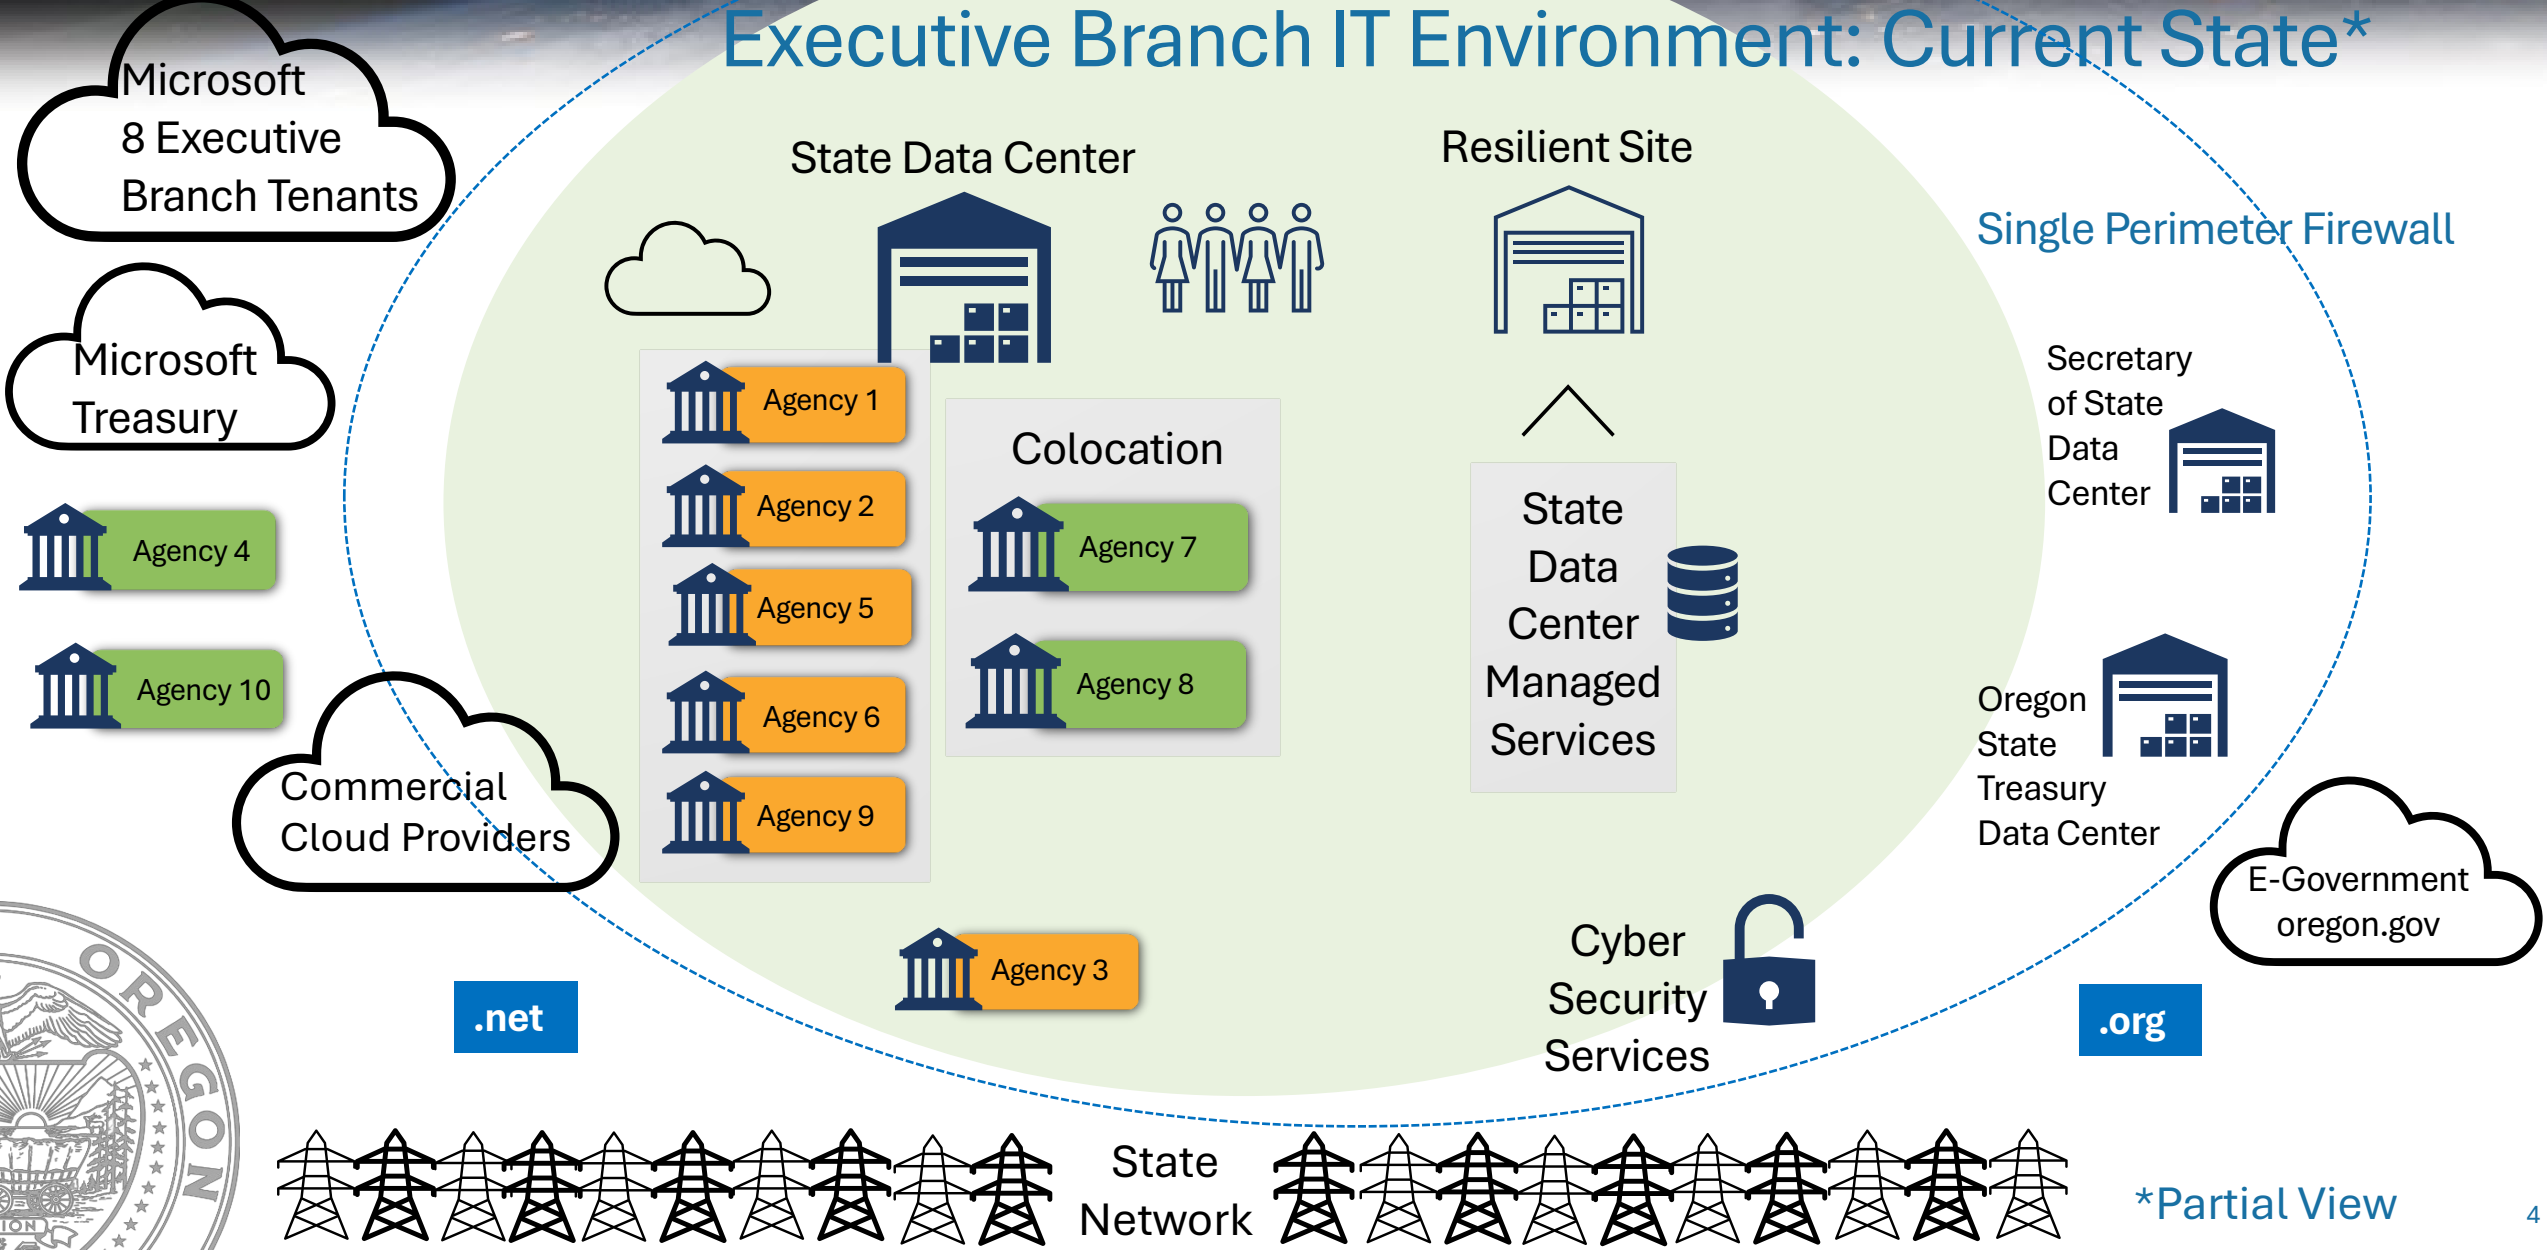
Executive Branch IT Environment: Current State*

Microsoft 8 Executive Branch Tenants

Microsoft Treasury

Agency 4

Agency 10

Commercial Cloud Providers

State Data Center

Agency 1

Agency 2

Agency 5

Agency 6

Agency 9

Colocation

Agency 7

Agency 8

Agency 3

Resilient Site

State Data Center Managed Services

Cyber Security Services

Single Perimeter Firewall

Secretary of State Data Center

Oregon State Treasury Data Center

E-Government oregon.gov

.net

.org

State Network

*Partial View

OREGON

4